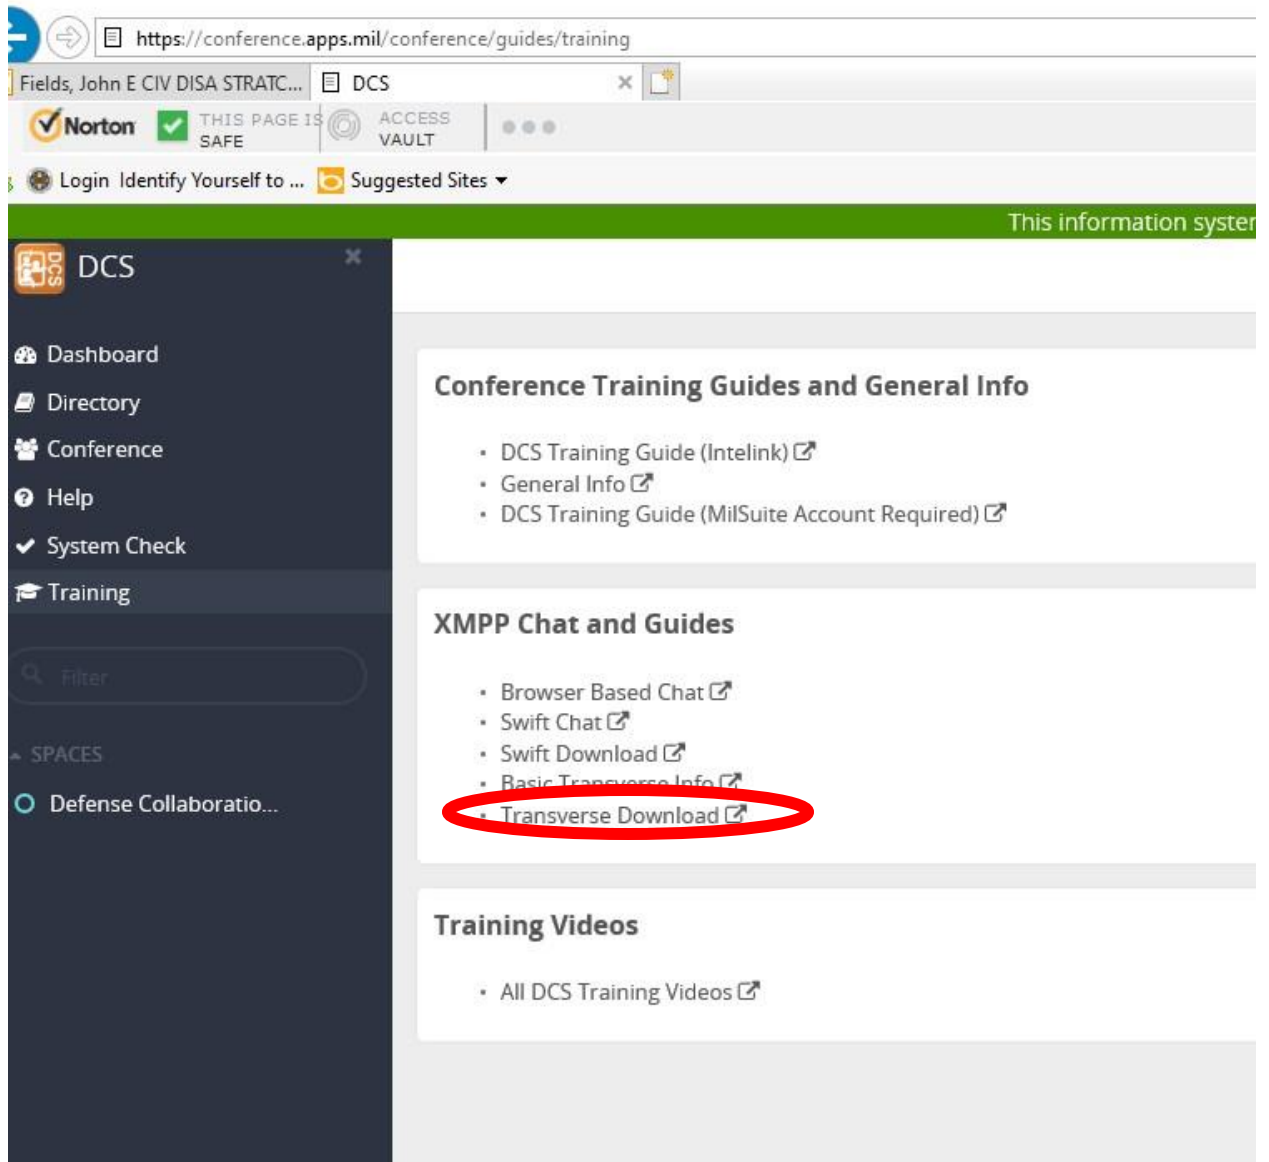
https://conference.apps.mil/conference/guides/training

Fields, John E CIV DISA STRATC... DCS ×

Norton THIS PAGE IS SAFE ACCESS VAULT

Login Identify Yourself to ... Suggested Sites

This information syster

DCS

Dashboard
Directory
Conference
Help
System Check
Training

Filter

SPACES

Defense Collaboratio...

Conference Training Guides and General Info

- DCS Training Guide (Intelink)
- General Info
- DCS Training Guide (MilSuite Account Required)

XMPP Chat and Guides

- Browser Based Chat
- Swift Chat
- Swift Download
- Basic Transverse Info
- Transverse Download

Training Videos

- All DCS Training Videos